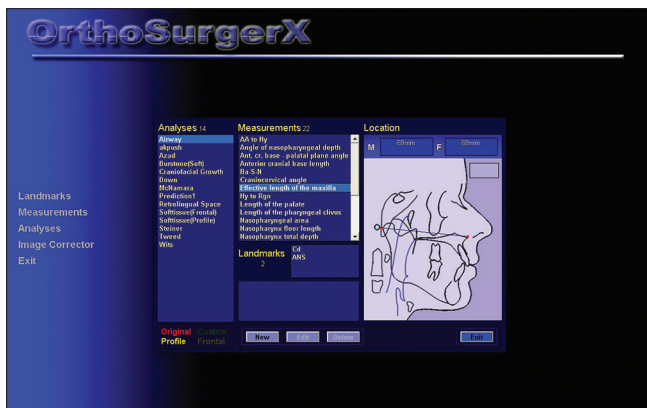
OrthoSurgerX

Landmarks
Measurements
Analyses
Image Corrector
Exit

Analyses 14
Airway
akpush
Azad
Burstone(Soft)
Craniofacial Growth
Down
McNamara
Prediction1
Retrolingual Space
Softtissue(Frontal)
Softtissue(Profile)
Steiner
Tweed
Wits

Measurements 22
AA to Hy
Angle of nasopharyngeal depth
Ant. cr. base - palatal plane angle
Anterior cranial base length
Ba-S-N
Craniocervical angle
Effective length of the maxilla
Hy to Rgn
Length of the palate
Length of the pharyngeal clivus
Nasopharyngeal area
Nasopharynx floor length
Nasopharynx total depth

Location
M 89mm F 88mm

Landmarks
2
Cd
ANS

Original Custom
Profile Frontal

New Edit Delete

Exit